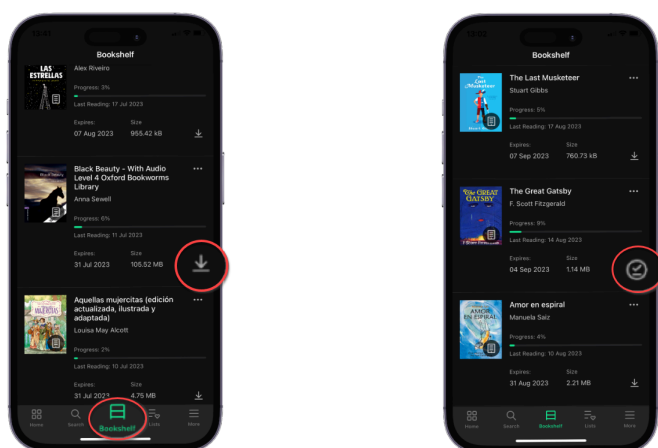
Bookshelf

LAS ESTRELLAS

Alex Riveiro

Progress: 3%

Last Reading: 17 Jul 2023

Expires: 07 Aug 2023

Size 965.42 kB

Black Beauty - With Audio Level 4 Oxford Bookworms Library

Anna Sewell

Progress: 6%

Last Reading: 11 Jul 2023

Expires: 31 Jul 2023

Size 105.52 MB

Aquellas mujercitas (edición actualizada, ilustrada y adaptada)

Louisa May Alcott

Progress: 2%

Last Reading: 10 Jul 2023

Expires: 31 Jul 2023

Size 4.75 MB

Home Search Bookshelf Lists More

Bookshelf

The Last Musketeer

Stuart Gibbs

Progress: 5%

Last Reading: 17 Aug 2023

Expires: 07 Sep 2023

Size 760.73 kB

The Great Gatsby

F. Scott Fitzgerald

Progress: 9%

Last Reading: 14 Aug 2023

Expires: 04 Sep 2023

Size 1.14 MB

Amor en espiral

Manuela Saiz

Progress: 4%

Last Reading: 10 Aug 2023

Expires: 31 Aug 2023

Size 2.21 MB

Home Search Bookshelf Lists More